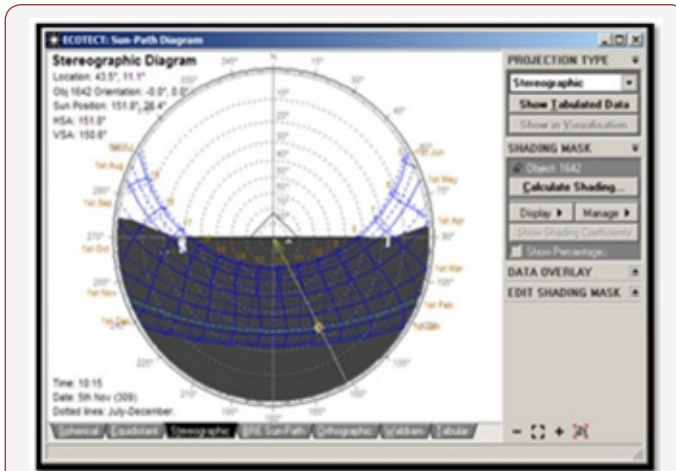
ECOTECT: Sun-Path Diagram

Stereographic Diagram
Location: 43.5°, 11.1°
Obj 1642 Orientation: -0.0°, 0.0°
Sun Position: 151.8°, 26.4°
HSA: 151.8°
VSA: 150.6°

N
340°
10°
20°
30°
40°
50°
60°
70°
80°
1st Jun
1st May
1st Apr
1st Mar
1st Feb
1st Jan
1st Jul
1st Aug
1st Sep
1st Oct
1st Nov
1st Dec
300°
270°
240°
210°
180°
150°
120°
90°
60°

Time: 10:15
Date: 5th Nov (309)
Dotted lines: July-December.

Spherical | Equidistant | Stereographic | BRE Sun-Path | Orthographic | Waldram | Tabular

PROJECTION TYPE
Stereographic
Show Tabulated Data
Show in Visualisation
SHADING MASK
Object: 1642
Calculate Shading...
Display ▸ | Manage ▸
Show Shading Coefficients
Show Percentage
DATA OVERLAY
EDIT SHADING MASK